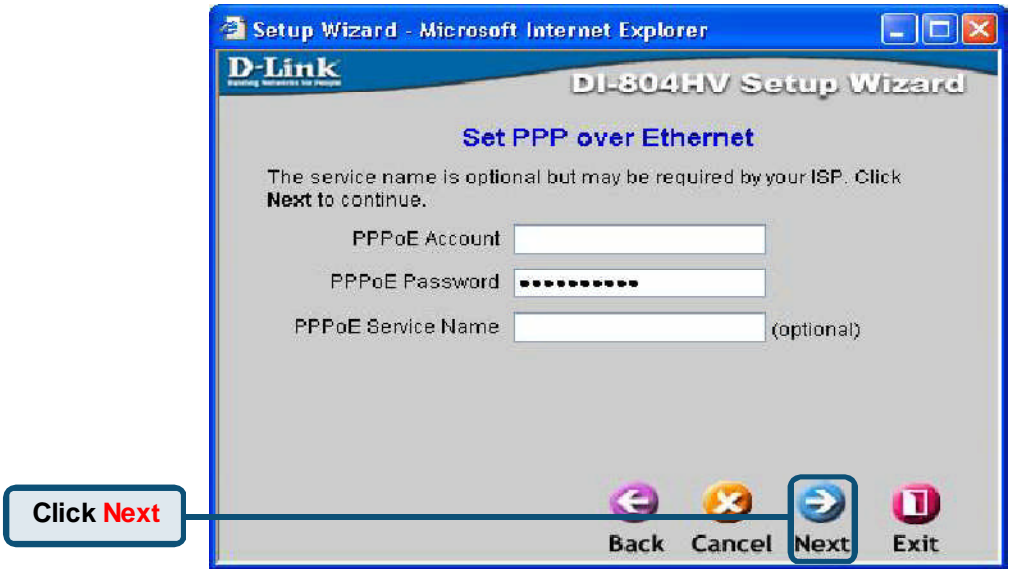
Setup Wizard - Microsoft Internet Explorer

D-Link
Building Networks for People

DI-804HV Setup Wizard

Set PPP over Ethernet

The service name is optional but may be required by your ISP. Click **Next** to continue.

PPPoE Account

PPPoE Password ●●●●●●●●●●●

PPPoE Service Name (optional)

Click Next

Back Cancel Next Exit